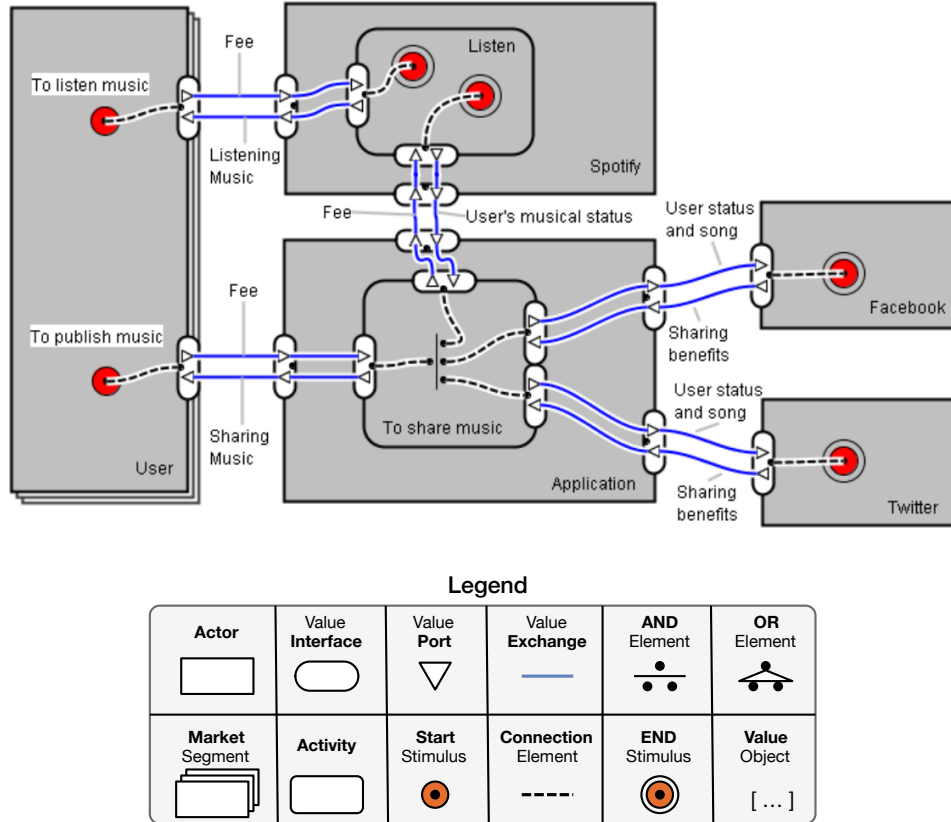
Fee

Listen

To listen music

Listening Music

Spotify

Fee

User's musical status

User status and song

Facebook

Fee

To publish music

Sharing benefits

User status and song

To share music

Sharing Music

User

Application

Sharing benefits

Twitter

Legend

| Actor | Value Interface | Value Port | Value Exchange | AND Element | OR Element |
|---|---|---|---|---|---|
| Market Segment | Activity | Start Stimulus | Connection Element | END Stimulus | Value Object [ … ] |